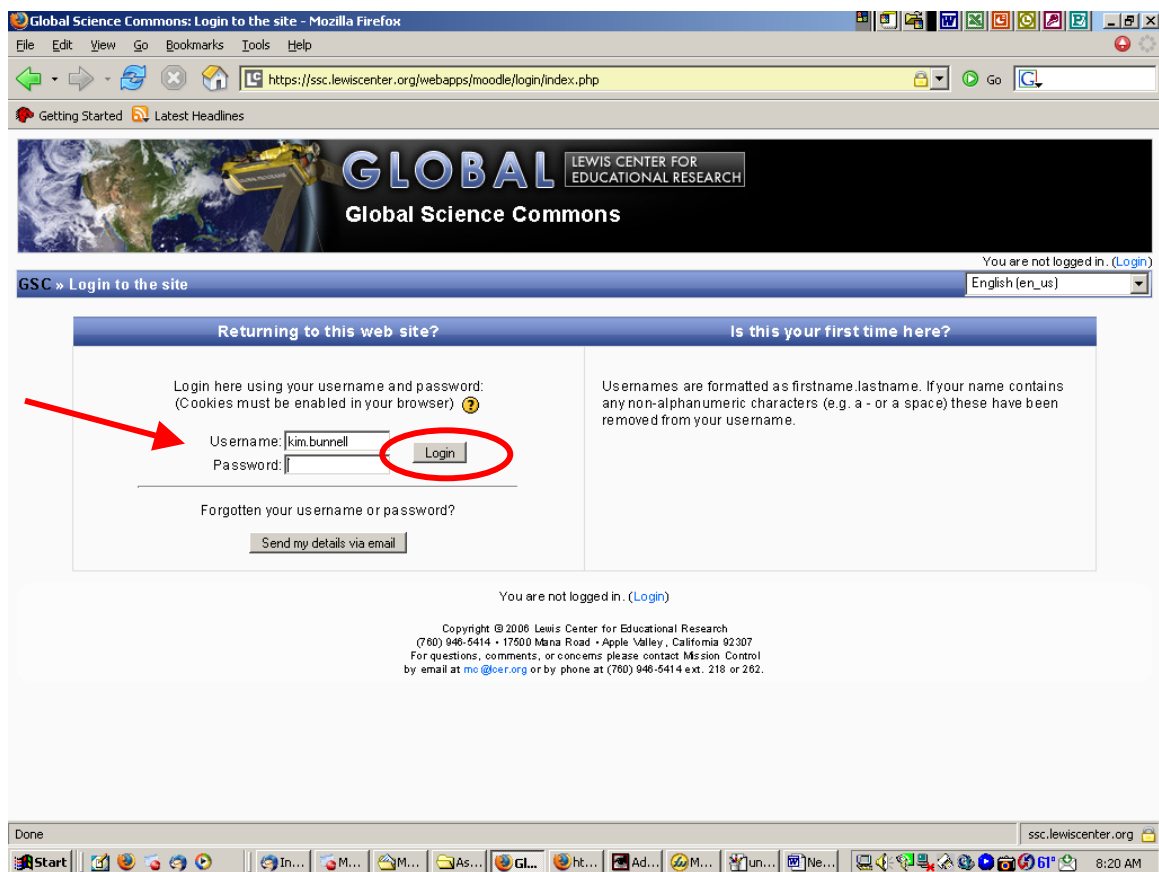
Global Science Commons: Login to the site - Mozilla Firefox

File Edit View Go Bookmarks Tools Help

https://ssc.lewiscenter.org/webapps/moodle/login/index.php

Go

Getting Started Latest Headlines

GLOBAL LEWIS CENTER FOR EDUCATIONAL RESEARCH

Global Science Commons

You are not logged in. (Login)

GSC » Login to the site

English (en_us)

| Returning to this web site? | Is this your first time here? |
|---|---|
| Login here using your username and password: (Cookies must be enabled in your browser) Username: kim.bunnell Password: Login Forgotten your username or password? Send my details via email | Usernames are formatted as firstname.lastname. If your name contains any non-alphanumeric characters (e.g. a - or a space) these have been removed from your username. |

You are not logged in. (Login)

Copyright © 2006 Lewis Center for Educational Research
(760) 946-5414 • 17500 Mana Road • Apple Valley, California 92307
For questions, comments, or concerns please contact Mission Control
by email at mc@lcer.org or by phone at (760) 946-5414 ext. 218 or 262.

Done

ssc.lewiscenter.org

Start In... M... M... As... Gl... ht... Ad... M... un... Ne... 61° 8:20 AM